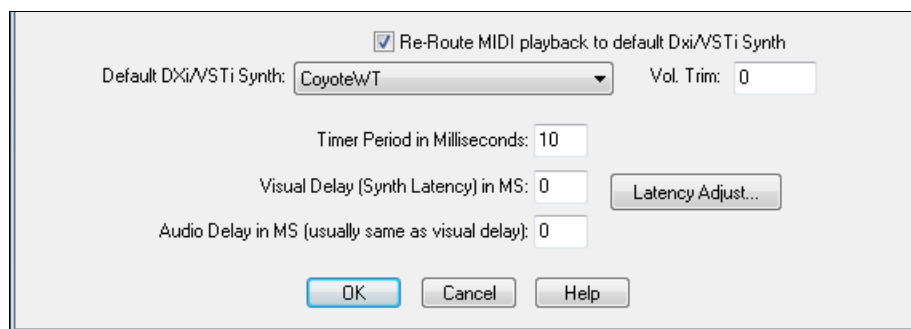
Re-Route MIDI playback to default Dxi/VSTi Synth

Default DXi/VSTi Synth: CoyoteWT

Vol. Trim: 0

Timer Period in Milliseconds: 10

Visual Delay (Synth Latency) in MS: 0

Latency Adjust...

Audio Delay in MS (usually same as visual delay): 0

OK

Cancel

Help